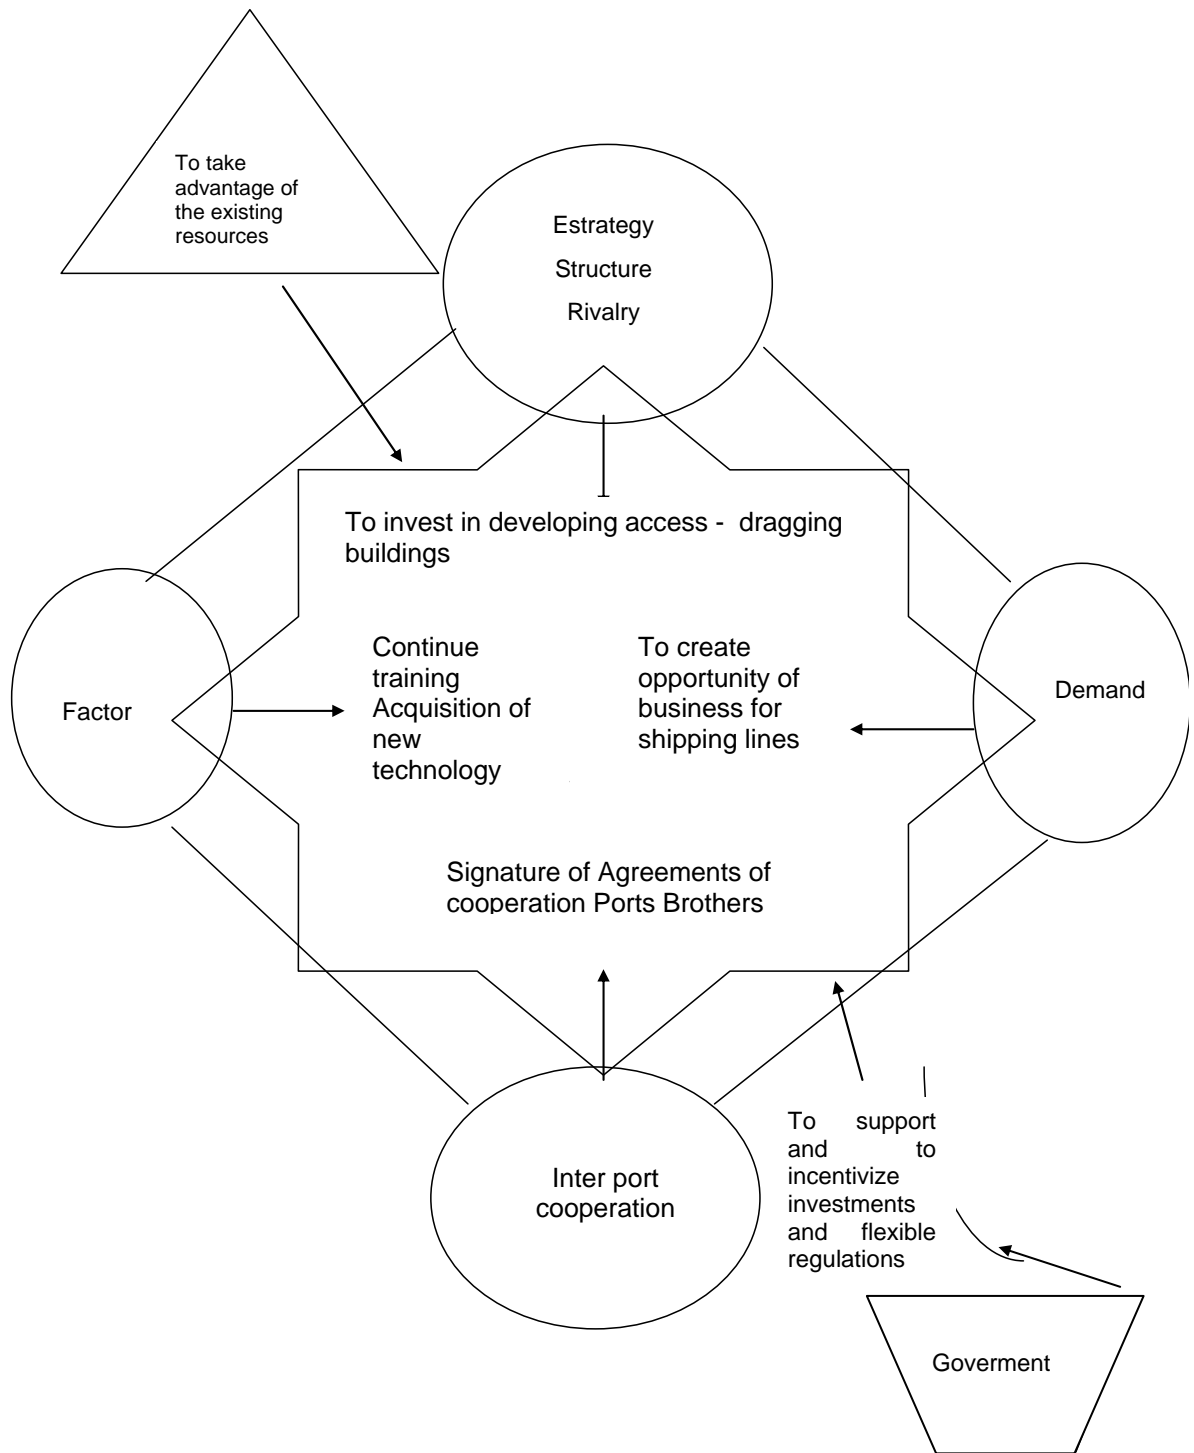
To take advantage of the existing resources

Estrategy
Structure
Rivalry

To invest in developing access - dragging buildings

Factor

Continue training Acquisition of new technology

To create opportunity of business for shipping lines

Demand

Signature of Agreements of cooperation Ports Brothers

Inter port cooperation

To support and to incentivize investments and flexible regulations

Goverment